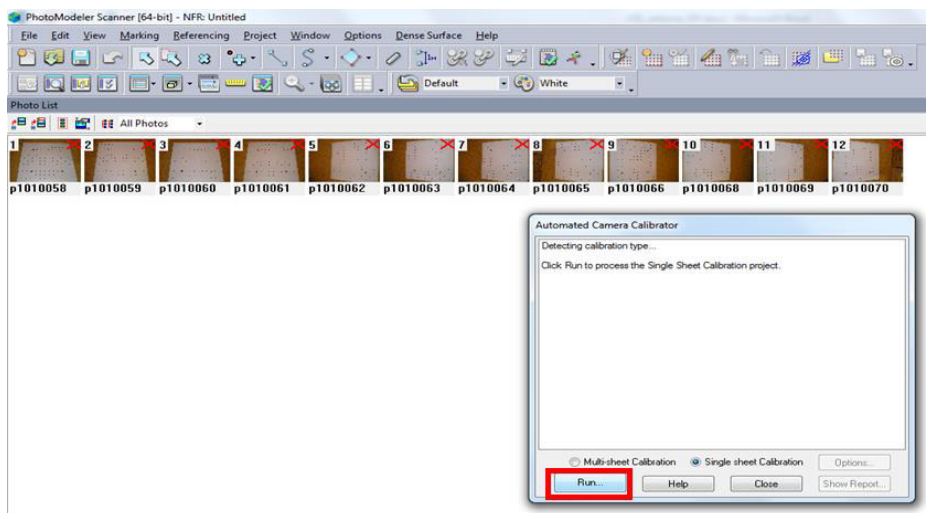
PhotoModeler Scanner [64-bit] - NFR: Untitled

File Edit View Marking Referencing Project Window Options Dense Surface Help

Default White

Photo List

All Photos

1 2 3 4 5 6 7 8 9 10 11 12

p1010058 p1010059 p1010060 p1010061 p1010062 p1010063 p1010064 p1010065 p1010066 p1010068 p1010069 p1010070

Automated Camera Calibrator

Detecting calibration type...

Click Run to process the Single Sheet Calibration project.

Multi-sheet Calibration Single sheet Calibration Options...

Run... Help Close Show Report...